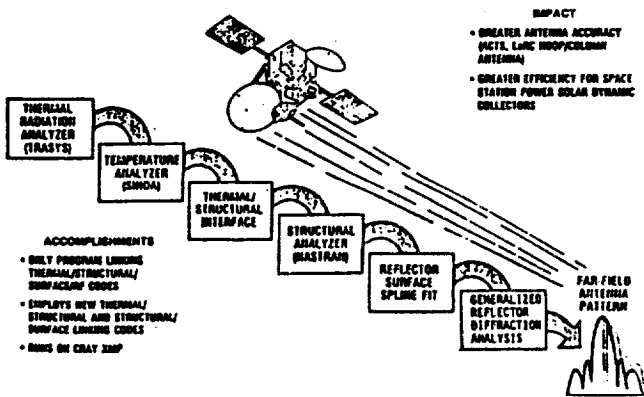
IMPACT

• GREATER ANTENNA ACCURACY (ACTS, LaRC HOOP/COLUMN ANTENNA)

• GREATER EFFICIENCY FOR SPACE STATION POWER SOLAR DYNAMIC COLLECTORS

THERMAL RADIATION ANALYZER (TRASYS)

TEMPERATURE ANALYZER (SINDA)

THERMAL/ STRUCTURAL INTERFACE

STRUCTURAL ANALYZER (NASTRAN)

REFLECTOR SURFACE SPLINE FIT

GENERALIZED REFLECTOR DIFFRACTION ANALYSIS

FAR-FIELD ANTENNA PATTERN

ACCOMPLISHMENTS

• ONLY PROGRAM LINKING THERMAL/STRUCTURAL/ SURFACE/RF CODES

• EMPLOYS NEW THERMAL/ STRUCTURAL AND STRUCTURAL/ SURFACE LINKING CODES

• RUNS ON CRAY XMP